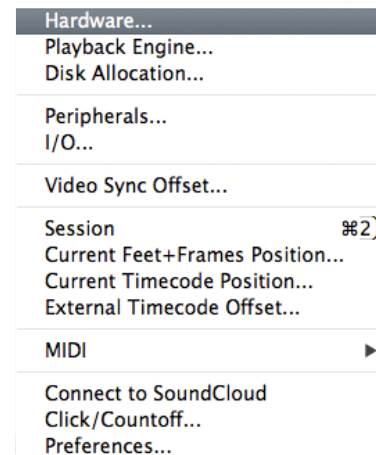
Hardware...
Playback Engine...
Disk Allocation...

Peripherals...
I/O...

Video Sync Offset...

Session ⌘2
Current Feet+Frames Position...
Current Timecode Position...
External Timecode Offset...

MIDI ▶

Connect to SoundCloud
Click/Countoff...
Preferences...